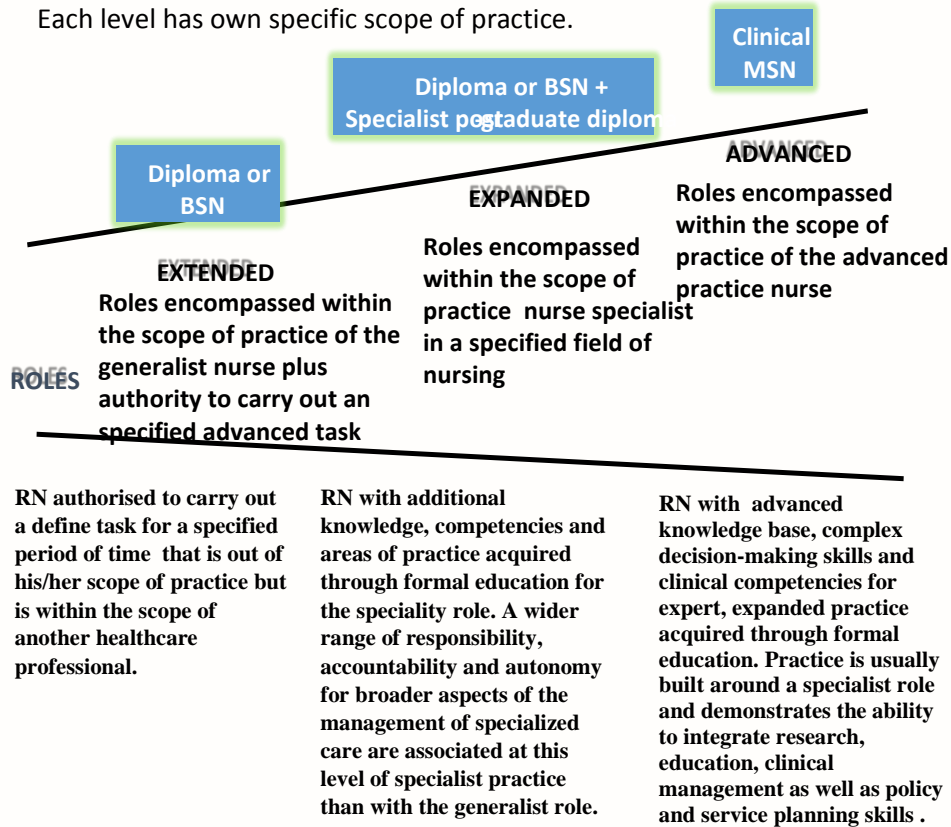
Each level has own specific scope of practice.

Clinical MSN

Diploma or BSN + Specialist postgraduate diplom

Diploma or BSN

ADVANCED

Roles encompassed within the scope of practice of the advanced practice nurse

EXPANDED

Roles encompassed within the scope of practice nurse specialist in a specified field of nursing

EXTENDED

Roles encompassed within the scope of practice of the generalist nurse plus authority to carry out an specified advanced task

ROLES

RN authorised to carry out a define task for a specified period of time that is out of his/her scope of practice but is within the scope of another healthcare professional.

RN with additional knowledge, competencies and areas of practice acquired through formal education for the speciality role. A wider range of responsibility, accountability and autonomy for broader aspects of the management of specialized care are associated at this level of specialist practice than with the generalist role.

RN with advanced knowledge base, complex decision-making skills and clinical competencies for expert, expanded practice acquired through formal education. Practice is usually built around a specialist role and demonstrates the ability to integrate research, education, clinical management as well as policy and service planning skills .